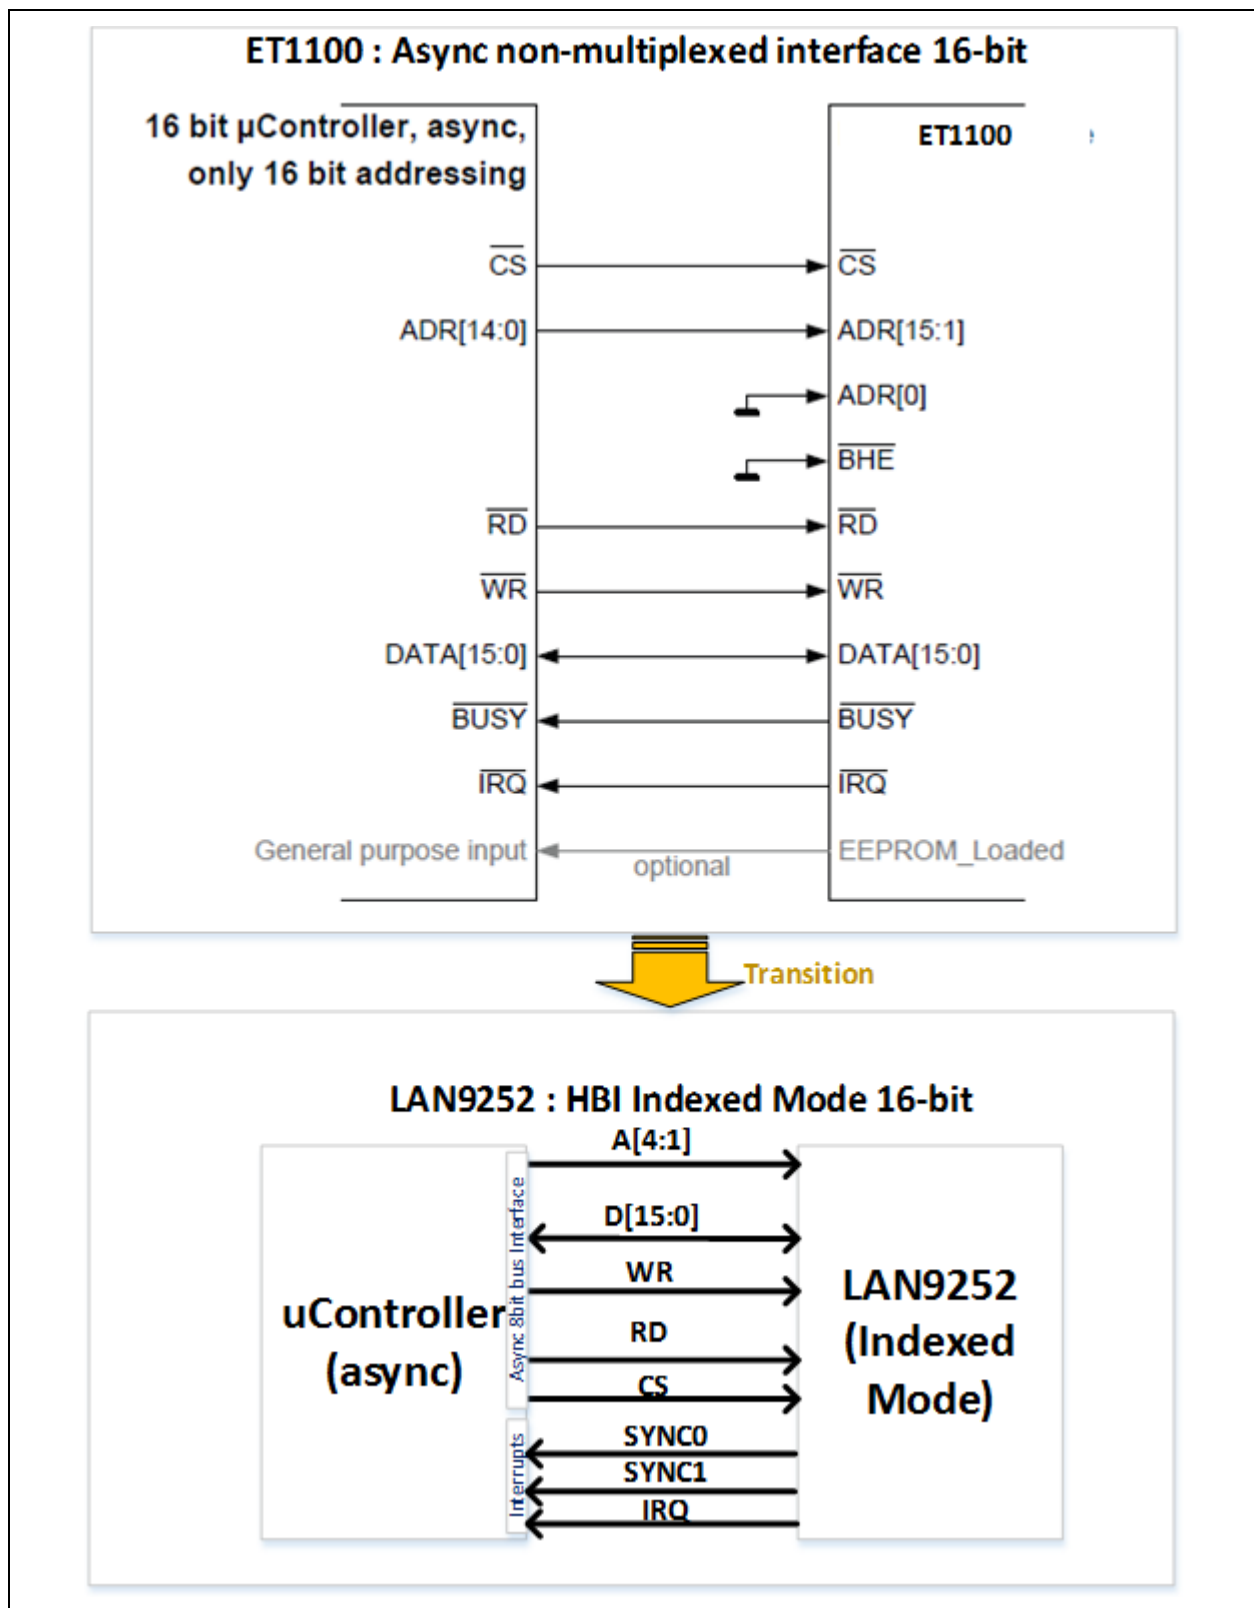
ET1100 : Async non-multiplexed interface 16-bit

16 bit µController, async, only 16 bit addressing

ET1100

$\overline{CS}$
ADR[14:0]
$\overline{RD}$
$\overline{WR}$
DATA[15:0]
$\overline{BUSY}$
$\overline{IRQ}$
General purpose input

$\overline{CS}$
ADR[15:1]
ADR[0]
$\overline{BHE}$
$\overline{RD}$
$\overline{WR}$
DATA[15:0]
$\overline{BUSY}$
$\overline{IRQ}$
EEPROM_Loaded

optional

Transition

LAN9252 : HBI Indexed Mode 16-bit

uController (async)

Async 8bit bus Interface

Interrupts

A[4:1]
D[15:0]
WR
RD
CS
SYNC0
SYNC1
IRQ

LAN9252 (Indexed Mode)